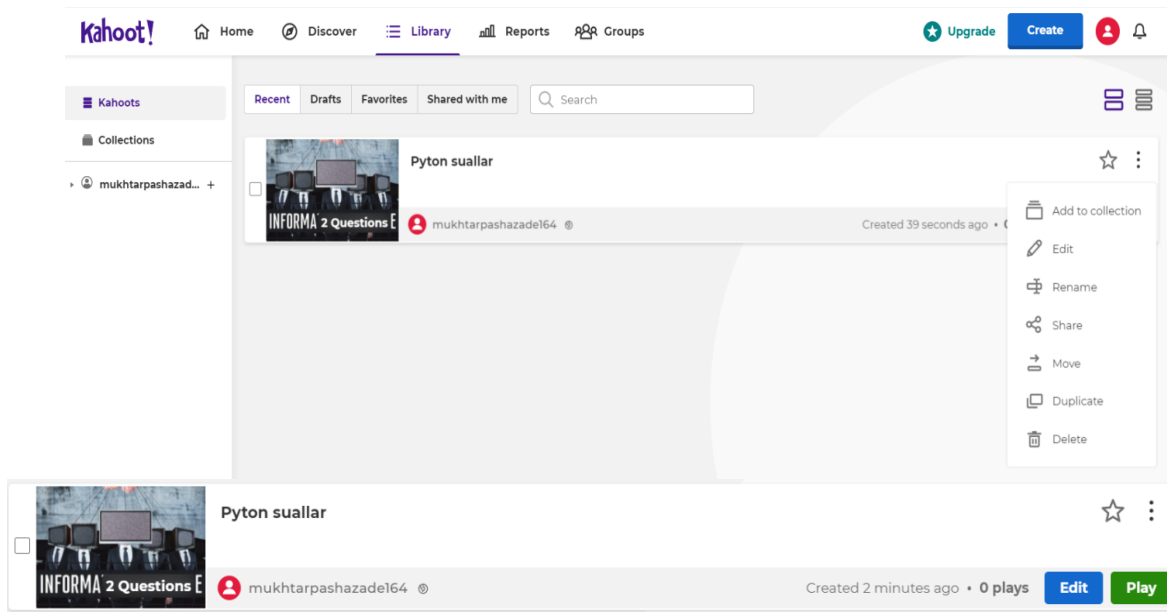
Kahoot! Home Discover Library Reports Groups Upgrade Create

Kahoots
Collections
mukhtarpashazad... +

Recent Drafts Favorites Shared with me Search

INFORMA 2 Questions E
Pyton suallar
mukhtarpashazade164
Created 39 seconds ago • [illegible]

Add to collection
Edit
Rename
Share
Move
Duplicate
Delete

INFORMA 2 Questions E
Pyton suallar
mukhtarpashazade164
Created 2 minutes ago • 0 plays Edit Play